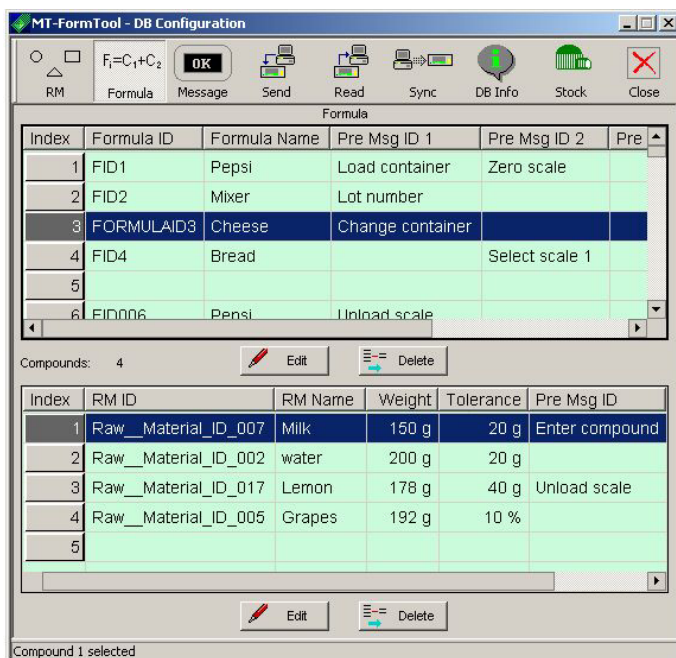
MT-FormTool - DB Configuration

RM
$F_i=C_1+C_2$ Formula
OK Message
Send
Read
Sync
DB Info
Stock
Close

Formula

| Index | Formula ID | Formula Name | Pre Msg ID 1 | Pre Msg ID 2 | Pre |
|---|---|---|---|---|---|
| 1 | FID1 | Pepsi | Load container | Zero scale | |
| 2 | FID2 | Mixer | Lot number | | |
| 3 | FORMULAID3 | Cheese | Change container | | |
| 4 | FID4 | Bread | | Select scale 1 | |
| 5 | | | | | |
| 6 | FID006 | Pepsi | Unload scale | | |

Compounds: 4

Edit
Delete

| Index | RM ID | RM Name | Weight | Tolerance | Pre Msg ID |
|---|---|---|---|---|---|
| 1 | Raw__Material_ID_007 | Milk | 150 g | 20 g | Enter compound |
| 2 | Raw__Material_ID_002 | water | 200 g | 20 g | |
| 3 | Raw__Material_ID_017 | Lemon | 178 g | 40 g | Unload scale |
| 4 | Raw__Material_ID_005 | Grapes | 192 g | 10 % | |
| 5 | | | | | |

Edit
Delete

Compound 1 selected